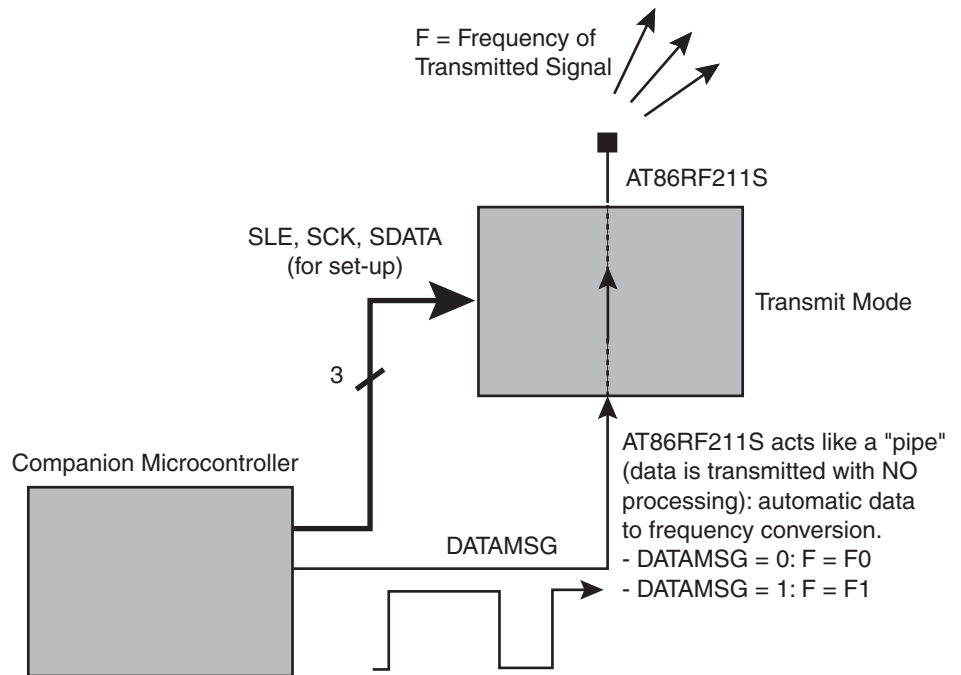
F = Frequency of Transmitted Signal

AT86RF211S

SLE, SCK, SDATA (for set-up)

Transmit Mode

3

Companion Microcontroller

AT86RF211S acts like a "pipe" (data is transmitted with NO processing): automatic data to frequency conversion.
- DATAMSG = 0: F = F0
- DATAMSG = 1: F = F1

DATAMSG